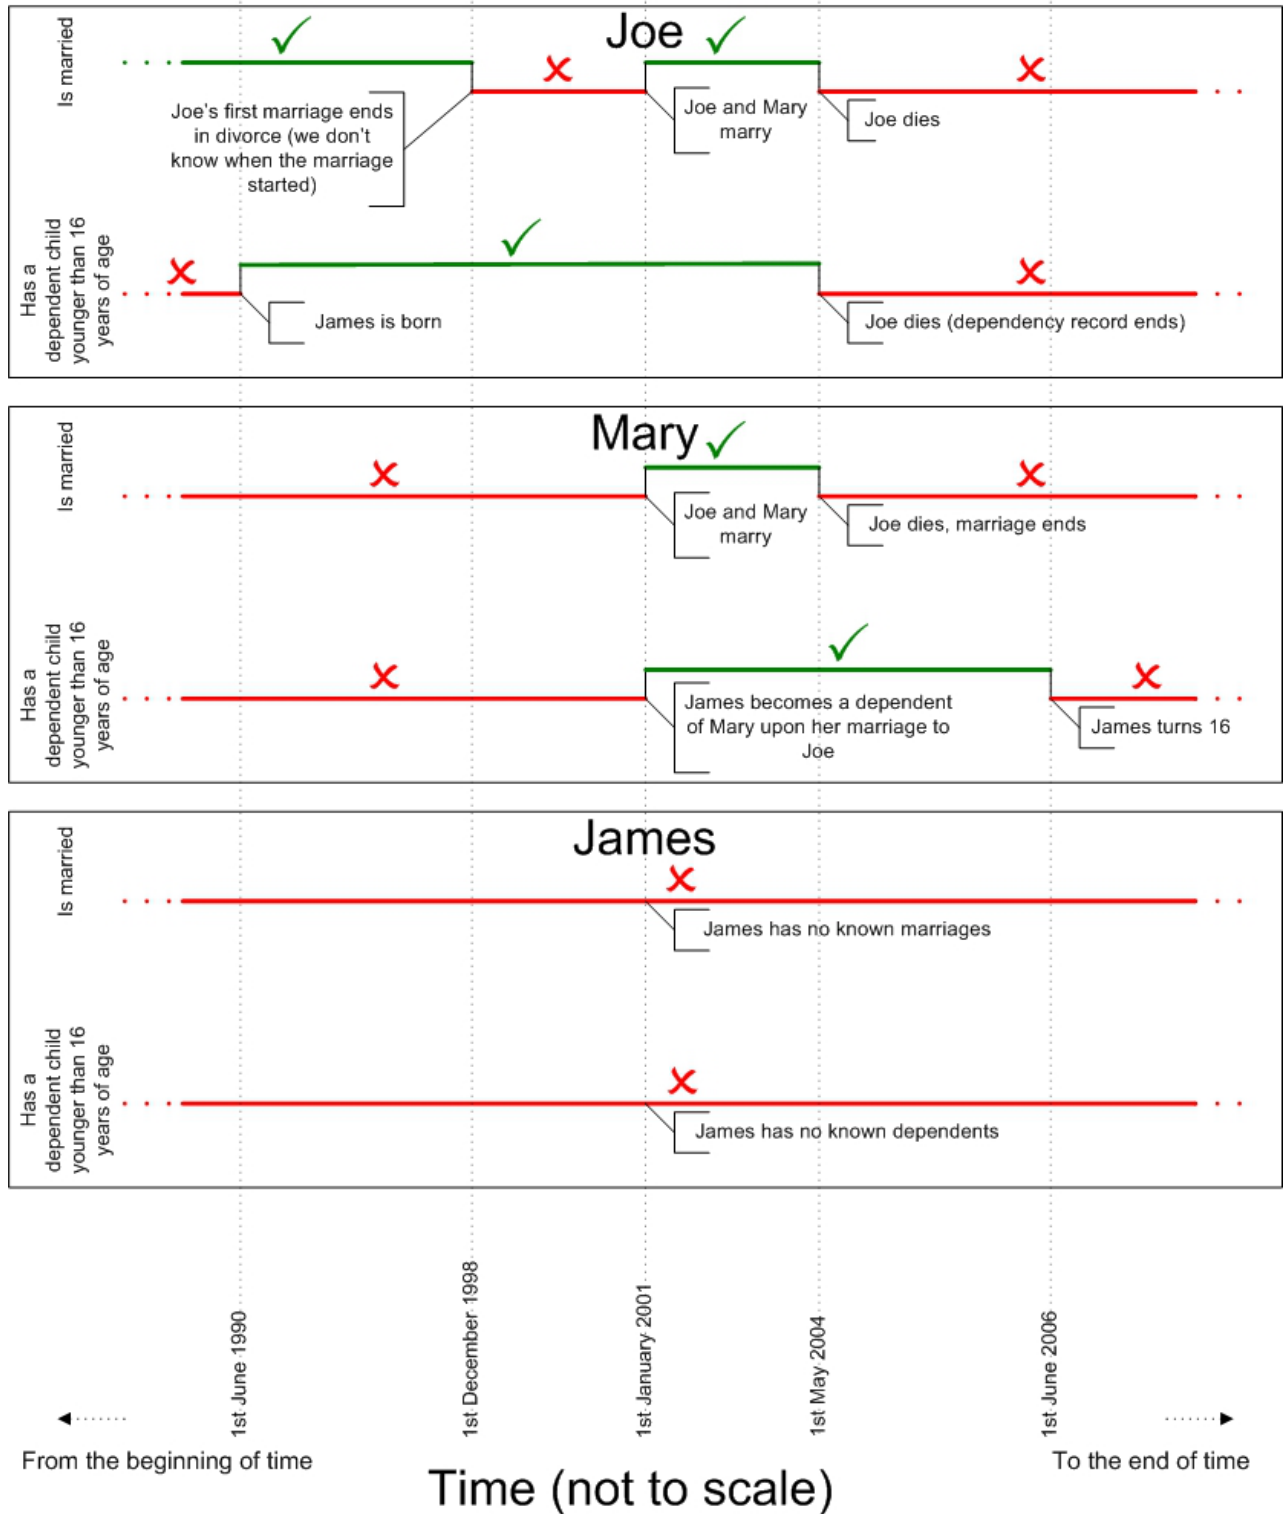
Joe

Is married

Joe's first marriage ends in divorce (we don't know when the marriage started)

Joe and Mary marry

Joe dies

Has a dependent child younger than 16 years of age

James is born

Joe dies (dependency record ends)

Mary

Is married

Joe and Mary marry

Joe dies, marriage ends

Has a dependent child younger than 16 years of age

James becomes a dependent of Mary upon her marriage to Joe

James turns 16

James

Is married

James has no known marriages

Has a dependent child younger than 16 years of age

James has no known dependents

1st June 1990

1st December 1998

1st January 2001

1st May 2004

1st June 2006

From the beginning of time

To the end of time

Time (not to scale)